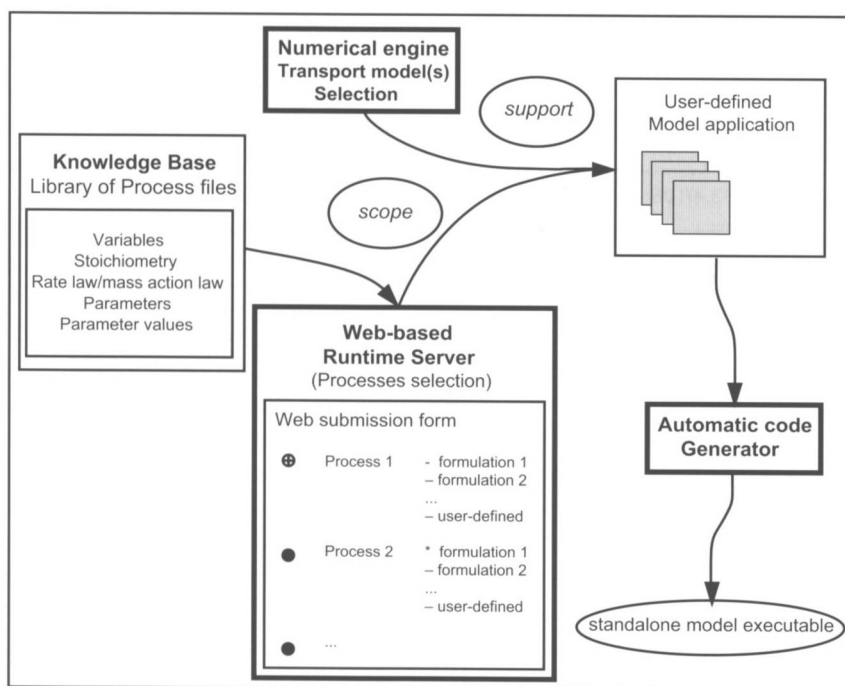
Numerical engine
Transport model(s)
Selection

support

User-defined
Model application

Knowledge Base
Library of Process files

scope

Variables
Stoichiometry
Rate law/mass action law
Parameters
Parameter values

Web-based
Runtime Server
(Processes selection)

Web submission form

⊕ Process 1 - formulation 1
– formulation 2
...
– user-defined

● Process 2 * formulation 1
– formulation 2
...
– user-defined

● ...

Automatic code
Generator

standalone model executable